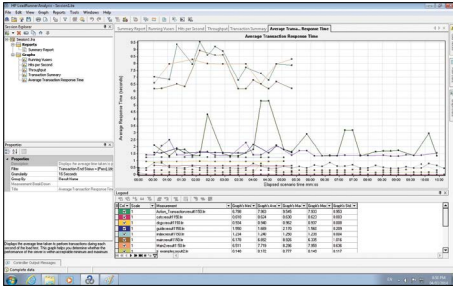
HP LoadRunner Analysis - Session1.lra

File Edit View Graph Reports Tools Windows Help

Session Explorer

Session1.lra
Reports
Summary Report
Graphs
Running Vusers
Hits per Second
Throughput
Transaction Summary
Average Transaction Response Time

Summary Report | Running Vusers | Hits per Second | Throughput | Transaction Summary | Average Trans... Response Time

Average Transaction Response Time

Average Response Time (seconds)

Elapsed scenario time mm:ss

Properties
Properties
Description
Filter Transaction End Status = (Pass)
Granularity 10 Seconds
Group By Result Name
Measurement Breakdown
Title Average Transaction Response Time

Displays the average time taken to perform transactions during each second of the load test. This graph helps you determine whether the performance of the server is within acceptable minimum and maximum

Legend

| Color | Scale | Measurement | Graph's Min. | Graph's Ave. | Graph's Max. | Graph's Median | Graph's Std. |
|---|---|---|---|---|---|---|---|
| | 1 | Action_Transaction | 0.788 | 7.662 | 8.549 | 7.553 | 4.053 |
| | 1 | | 0.050 | 0.624 | 6.626 | 0.522 | 0.903 |
| | 1 | | 0.554 | 0.586 | 0.982 | 0.507 | 0.089 |
| | 1 | | 1.066 | 1.466 | 2.170 | 1.560 | 0.268 |
| | 1 | | 1.234 | 1.246 | 1.255 | 1.235 | 0.004 |
| | 1 | | 0.170 | 0.382 | 0.926 | 0.335 | 1.016 |
| | 1 | | 0.511 | 7.774 | 8.295 | 7.868 | 0.426 |
| | 1 | | 0.146 | 0.170 | 0.777 | 0.143 | 0.117 |

Controller Output Messages

Complete data